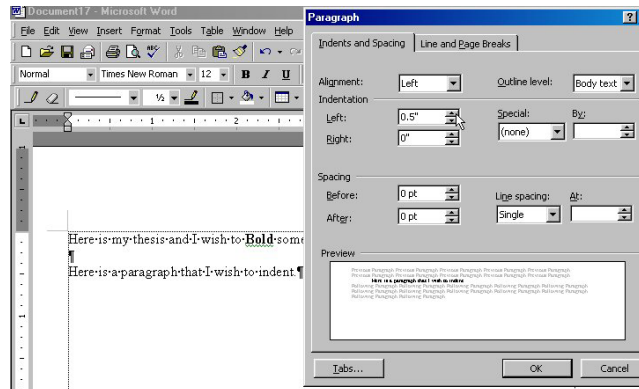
Document17 - Microsoft Word

File Edit View Insert Format Tools Table Window Help

Normal | Times New Roman | 12 | B | I | U

½

Here·is·my·thesis·and·I·wish·to·Bold·some

¶

Here·is·a·paragraph·that·I·wish·to·indent.¶

Paragraph

Indents and Spacing | Line and Page Breaks

Alignment: Left

Outline level: Body text

Indentation

Left: 0.5"

Right: 0"

Special: (none)

By:

Spacing

Before: 0 pt

After: 0 pt

Line spacing: Single

At:

Preview

Previous Paragraph Previous Paragraph Previous Paragraph Previous Paragraph Previous Paragraph Previous Paragraph Previous Paragraph Previous Paragraph

Here is a paragraph that I wish to indent

Following Paragraph Following Paragraph Following Paragraph Following Paragraph Following Paragraph Following Paragraph Following Paragraph Following Paragraph Following Paragraph Following Paragraph Following Paragraph Following Paragraph

Tabs...

OK

Cancel